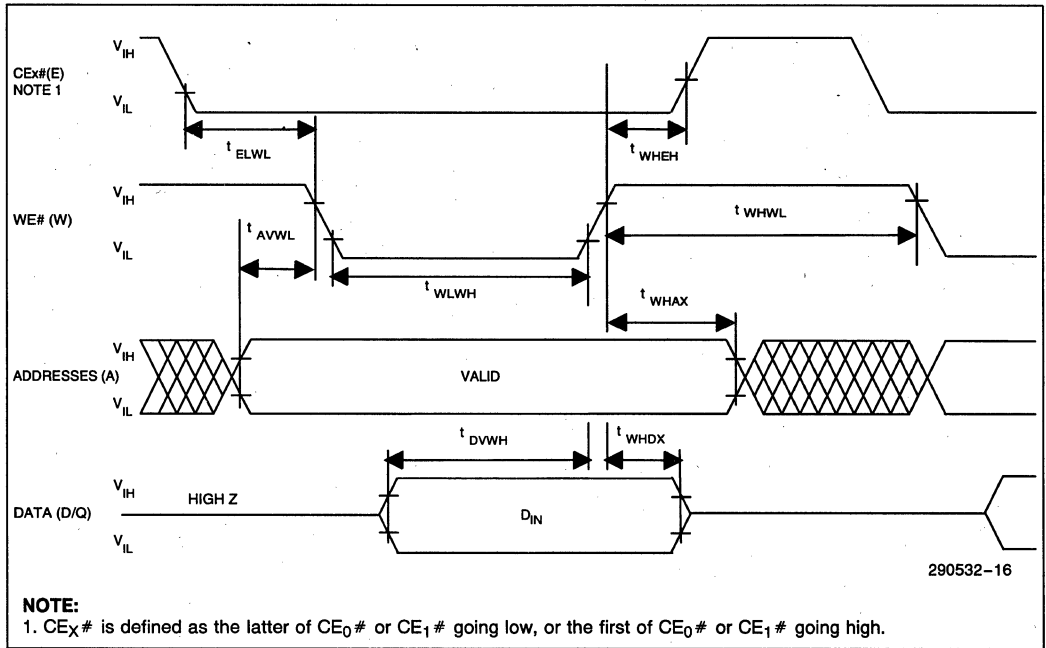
$V_{IH}$
CEx#(E)
NOTE 1
$V_{IL}$

$t_{ELWL}$

$t_{WHEH}$

$V_{IH}$
WE# (W)
$V_{IL}$

$t_{AVWL}$

$t_{WHWL}$

$t_{WLWH}$

$t_{WHAX}$

$V_{IH}$
ADDRESSES (A)
$V_{IL}$

VALID

$t_{DVWH}$

$t_{WHDX}$

$V_{IH}$
DATA (D/Q)
$V_{IL}$

HIGH Z

$D_{IN}$

290532–16

NOTE:
1. $CE_X\#$ is defined as the latter of $CE_0\#$ or $CE_1\#$ going low, or the first of $CE_0\#$ or $CE_1\#$ going high.